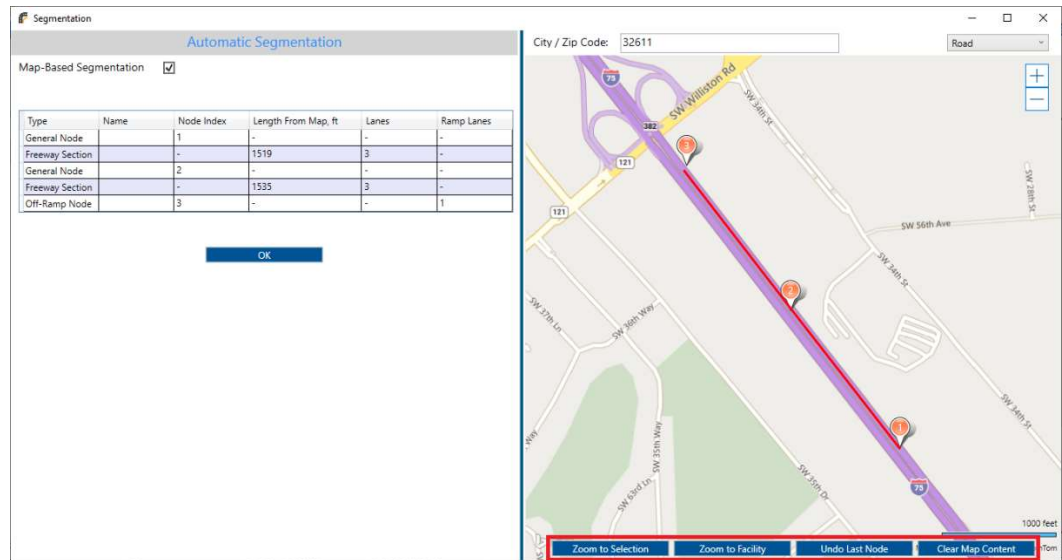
Segmentation

Automatic Segmentation

Map-Based Segmentation ☑

| Type | Name | Node Index | Length From Map, ft | Lanes | Ramp Lanes |
|---|---|---|---|---|---|
| General Node | | 1 | - | - | - |
| Freeway Section | | - | 1519 | 3 | - |
| General Node | | 2 | - | - | - |
| Freeway Section | | - | 1535 | 3 | - |
| Off-Ramp Node | | 3 | - | - | 1 |

OK

City / Zip Code: 32611

Road

75

SW Williston Rd

382

121

121

SW 34th St

SW 28th St

SW 56th Ave

SW 34th St

SW 37th Ln

SW 36th Way

SW 34th St

Way

SW 35th Way

SW 63rd Ln

SW 35th Dr

75

3

2

1

1000 feet

Zoom to Selection

Zoom to Facility

Undo Last Node

Clear Map Content